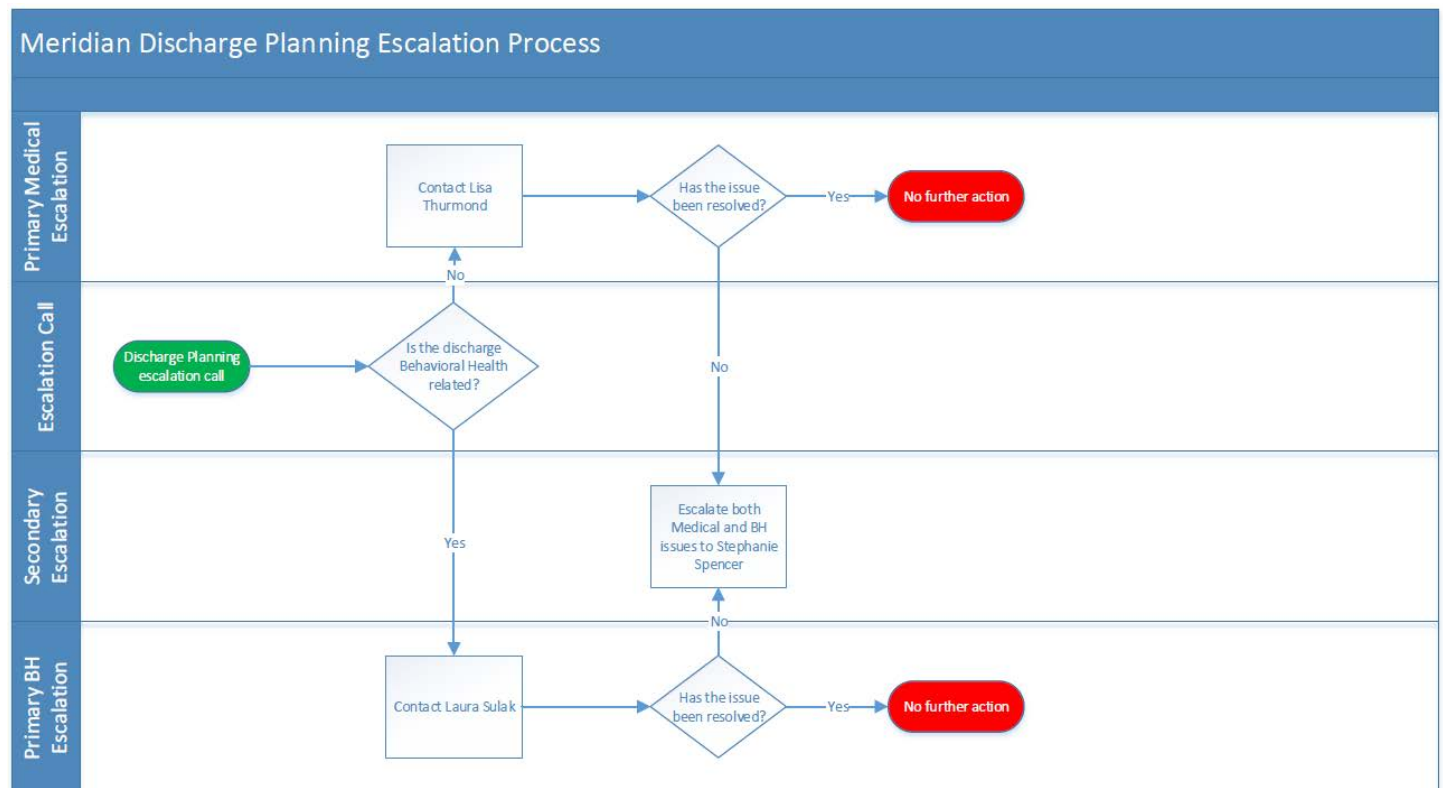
Meridian Discharge Planning Escalation Process

Primary Medical Escalation

Contact Lisa Thurmond

Has the issue been resolved?

Yes

No further action

No

Escalation Call

Discharge Planning escalation call

Is the discharge Behavioral Health related?

No

Secondary Escalation

Yes

Escalate both Medical and BH issues to Stephanie Spencer

No

Primary BH Escalation

Contact Laura Sulak

Has the issue been resolved?

Yes

No further action